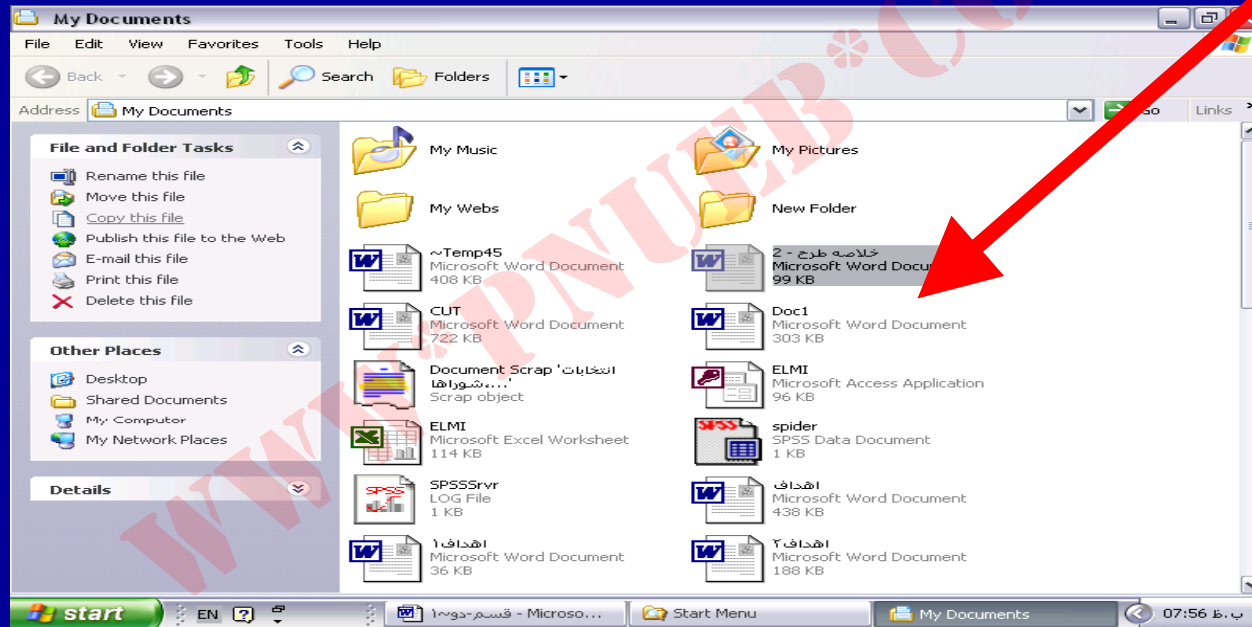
My Documents

File Edit View Favorites Tools Help

Back Search Folders

Address My Documents Go Links

File and Folder Tasks
Rename this file
Move this file
Copy this file
Publish this file to the Web
E-mail this file
Print this file
Delete this file

Other Places
Desktop
Shared Documents
My Computer
My Network Places

Details

My Music
My Pictures
My Webs
New Folder
~Temp45
Microsoft Word Document
408 KB
خلاصه طرح - 2
Microsoft Word Docu
99 KB
CUT
Microsoft Word Document
722 KB
Doc1
Microsoft Word Document
303 KB
Document Scrap 'انتخابات شوراها.....'
Scrap object
ELMI
Microsoft Access Application
96 KB
ELMI
Microsoft Excel Worksheet
114 KB
spider
SPSS Data Document
1 KB
SPSSSrvr
LOG File
1 KB
اهداف
Microsoft Word Document
438 KB
اهداف۱
Microsoft Word Document
36 KB
اهداف۲
Microsoft Word Document
188 KB

WWW.PNUEB.Co

start EN قسم-دو۱~ - Microso... Start Menu My Documents 07:56 ب.ظ